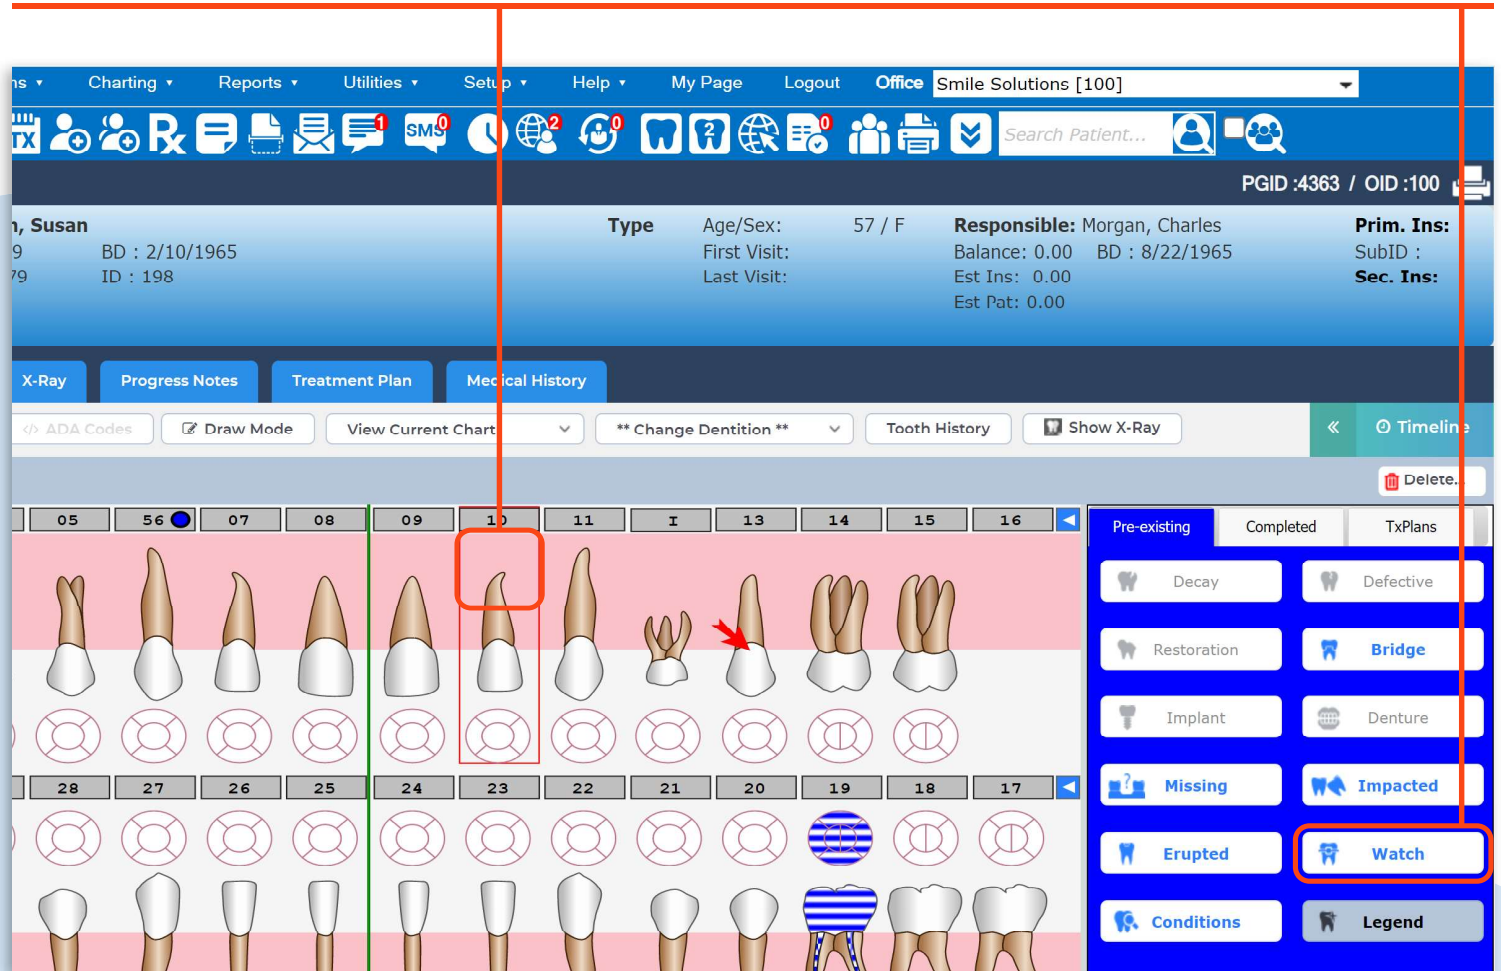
ns ▾ Charting ▾ Reports ▾ Utilities ▾ Setup ▾ Help ▾ My Page Logout Office Smile Solutions [100]

TX Rx SMS 0 1 2 0 0 Search Patient...

PGID :4363 / OID :100

, Susan
9 BD : 2/10/1965
79 ID : 198

Type

Age/Sex: 57 / F
First Visit:
Last Visit:

Responsible: Morgan, Charles
Balance: 0.00 BD : 8/22/1965
Est Ins: 0.00
Est Pat: 0.00

Prim. Ins:
SubID :
Sec. Ins:

X-Ray Progress Notes Treatment Plan Medical History

ADA Codes Draw Mode View Current Chart ** Change Dentition ** Tooth History Show X-Ray « Timeline

Delete..

05 56 07 08 09 10 11 I 13 14 15 16

28 27 26 25 24 23 22 21 20 19 18 17

Pre-existing Completed TxPlans

Decay Defective
Restoration Bridge
Implant Denture
Missing Impacted
Erupted Watch
Conditions Legend